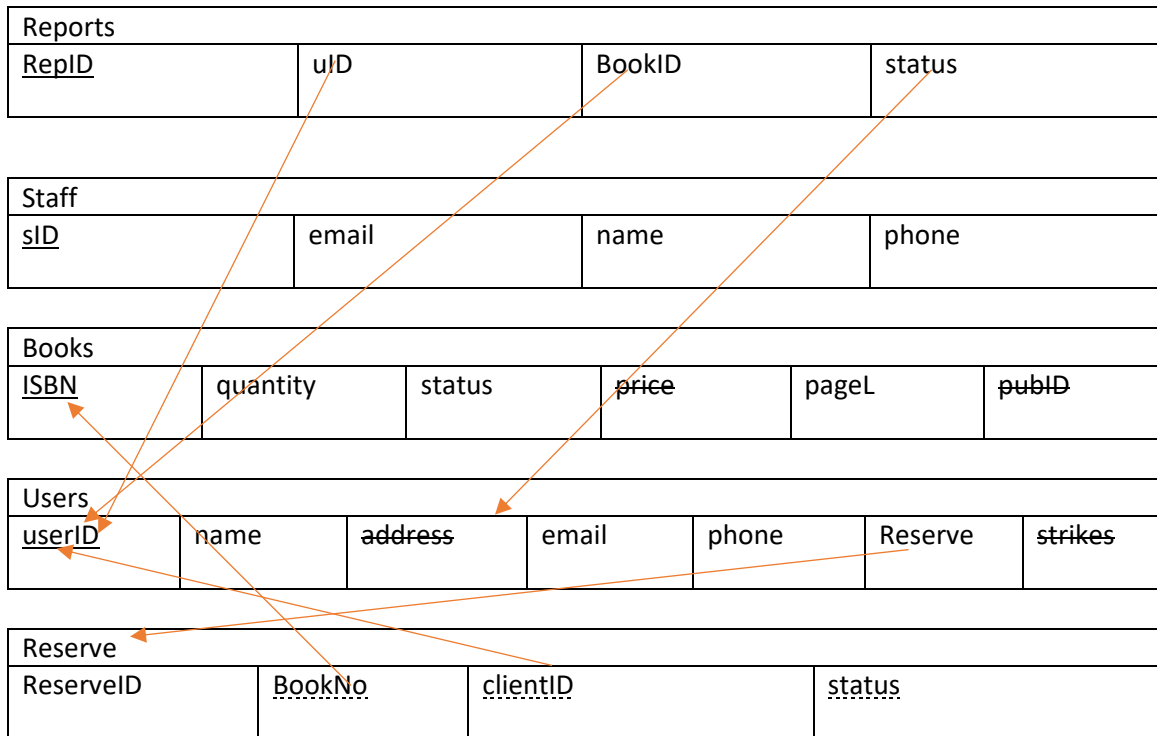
| Reports | | | |
|---|---|---|---|
| RepID | uID | BookID | status |

| Staff | | | |
|---|---|---|---|
| sID | email | name | phone |

| Books | | | | | |
|---|---|---|---|---|---|
| ISBN | quantity | status | ~~price~~ | pageL | ~~pubID~~ |

| Users | | | | | | |
|---|---|---|---|---|---|---|
| userID | name | ~~address~~ | email | phone | Reserve | ~~strikes~~ |

| Reserve | | | |
|---|---|---|---|
| ReserveID | BookNo | clientID | status |